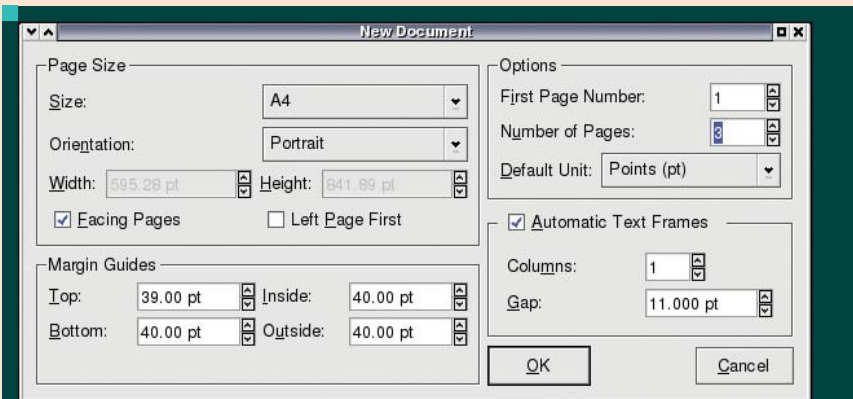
New Document

Page Size

Size: A4

Orientation: Portrait

Width: 595.28 pt Height: 841.89 pt

Facing Pages

Left Page First

Margin Guides

Top: 39.00 pt Inside: 40.00 pt

Bottom: 40.00 pt Outside: 40.00 pt

Options

First Page Number: 1

Number of Pages: 3

Default Unit: Points (pt)

Automatic Text Frames

Columns: 1

Gap: 11.000 pt

OK

Cancel